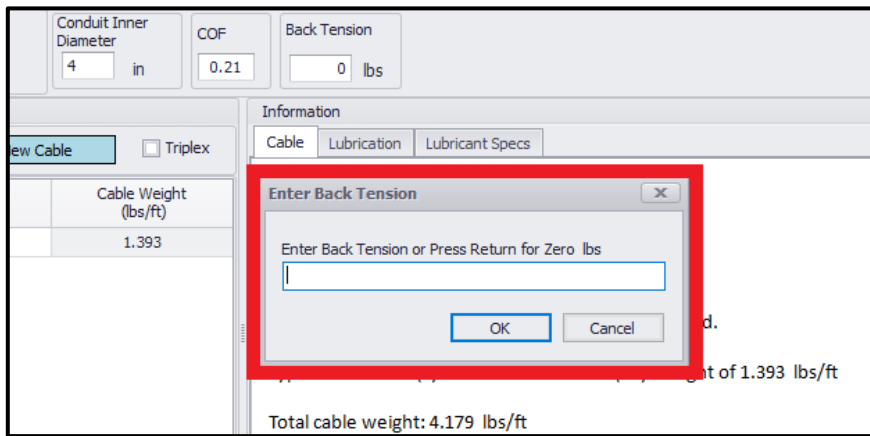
Conduit Inner Diameter
4
in

COF
0.21

Back Tension
0
lbs

Information

iew Cable

Triplex

Cable | Lubrication | Lubricant Specs

| Cable Weight (lbs/ft) |
|---|
| 1.393 |

Enter Back Tension

Enter Back Tension or Press Return for Zero lbs

OK
Cancel

d.

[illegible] ght of 1.393 lbs/ft

Total cable weight: 4.179 lbs/ft